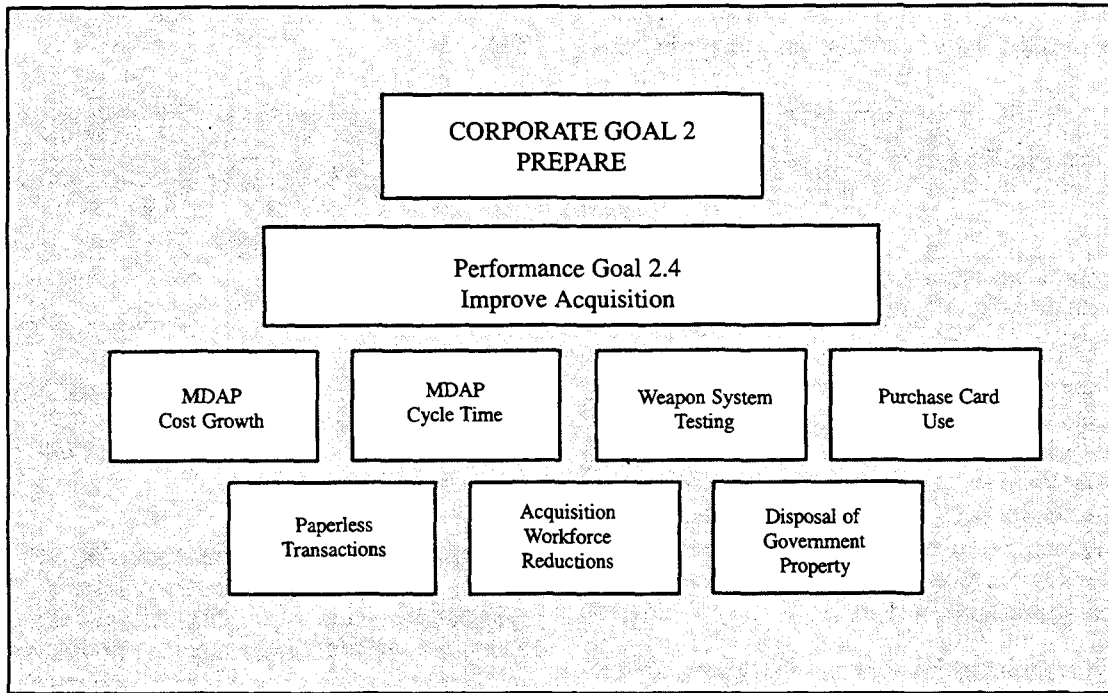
CORPORATE GOAL 2
PREPARE

Performance Goal 2.4
Improve Acquisition

MDAP
Cost Growth

MDAP
Cycle Time

Weapon System
Testing

Purchase Card
Use

Paperless
Transactions

Acquisition
Workforce
Reductions

Disposal of
Government
Property